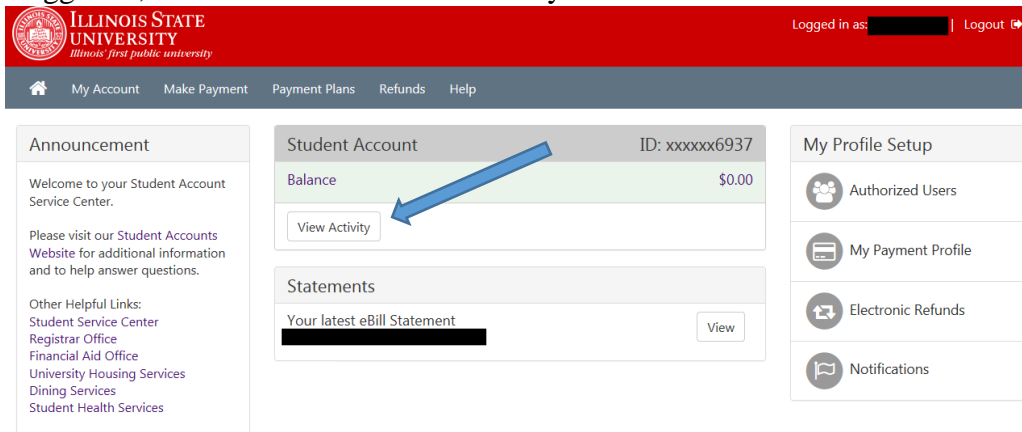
ILLINOIS STATE UNIVERSITY
Illinois' first public university

Logged in as: | Logout

My Account Make Payment Payment Plans Refunds Help

Announcement

Welcome to your Student Account Service Center.

Please visit our Student Accounts Website for additional information and to help answer questions.

Other Helpful Links:
Student Service Center
Registrar Office
Financial Aid Office
University Housing Services
Dining Services
Student Health Services

Student Account ID: xxxxxx6937
Balance $0.00
View Activity

Statements
Your latest eBill Statement
View

My Profile Setup
Authorized Users
My Payment Profile
Electronic Refunds
Notifications